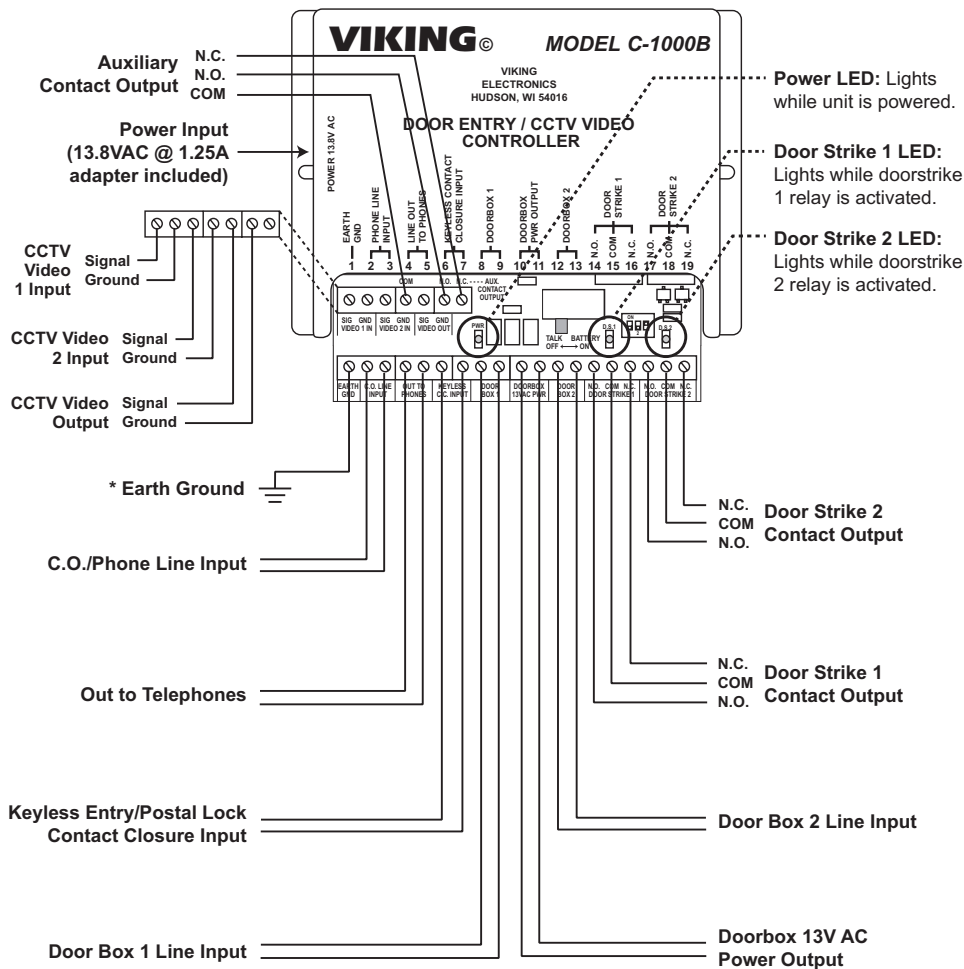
VIKING©

MODEL C-1000B

VIKING ELECTRONICS HUDSON, WI 54016

DOOR ENTRY / CCTV VIDEO CONTROLLER

Auxiliary Contact Output

N.C.
N.O.
COM

Power Input (13.8VAC @ 1.25A adapter included)

POWER 13.8V AC

Power LED: Lights while unit is powered.

Door Strike 1 LED: Lights while doorstrike 1 relay is activated.

Door Strike 2 LED: Lights while doorstrike 2 relay is activated.

CCTV Video 1 Input
Signal
Ground

CCTV Video 2 Input
Signal
Ground

CCTV Video Output
Signal
Ground

EARTH GND 1
PHONE LINE INPUT 2 3
LINE OUT TO PHONES 4 5
KEYLESS CONTACT CLOSURE INPUT 6 7
DOORBOX 1 8 9
DOORBOX PWR OUTPUT 10 11
DOORBOX 2 12 13
DOOR STRIKE 1 N.O. 14 COM 15 N.C. 16
DOOR STRIKE 2 N.O. 17 COM 18 N.C. 19

COM
N.O. N.C. AUX. CONTACT OUTPUT

SIG GND VIDEO 1 IN
SIG GND VIDEO 2 IN
SIG GND VIDEO OUT

PWR
TALK OFF BATTERY ON
D.S.1
ON 1 2 3
D.S.2

EARTH GND
C.O. LINE INPUT
OUT TO PHONES
KEYLESS C.C. INPUT
DOOR BOX 1
DOORBOX 13VAC PWR
DOOR BOX 2
N.O. COM N.C. DOOR STRIKE 1
N.O. COM N.C. DOOR STRIKE 2

* Earth Ground

C.O./Phone Line Input

Out to Telephones

Keyless Entry/Postal Lock Contact Closure Input

Door Box 1 Line Input

N.C.
COM
N.O.
Door Strike 2 Contact Output

N.C.
COM
N.O.
Door Strike 1 Contact Output

Door Box 2 Line Input

Doorbox 13V AC Power Output